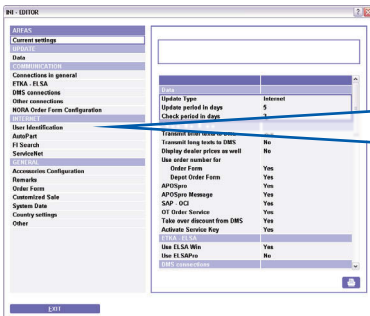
INI - EDITOR

AREAS
Current settings
UPDATE
Data
COMMUNICATION
Connections in general
FTKA - ELSA
DMS connections
Other connections
NORA Order Form Configuration
INTERNET
User Identification
AutoPart
FI Search
ServiceNet
GENERAL
Accessories Configuration
Remarks
Order Form
Customized Sale
System Date
Country settings
Other

| | |
|---|---|
| Data | |
| Update Type | Internet |
| Update period in days | 5 |
| Check period in days | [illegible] |
| Transmit short texts to DMS | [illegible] |
| Transmit long texts to DMS | No |
| Display dealer prices as well | No |
| Use order number for | |
| Order Form | Yes |
| Depot Order Form | Yes |
| APOSpro | Yes |
| APOSpro Message | Yes |
| SAP - OCI | Yes |
| OT Order Service | Yes |
| Take over discount from DMS | Yes |
| Activate Service Key | Yes |
| FTKA - ELSA | |
| Use ELSA Win | Yes |
| Use ELSAPro | No |
| DMS connections | |

EXIT